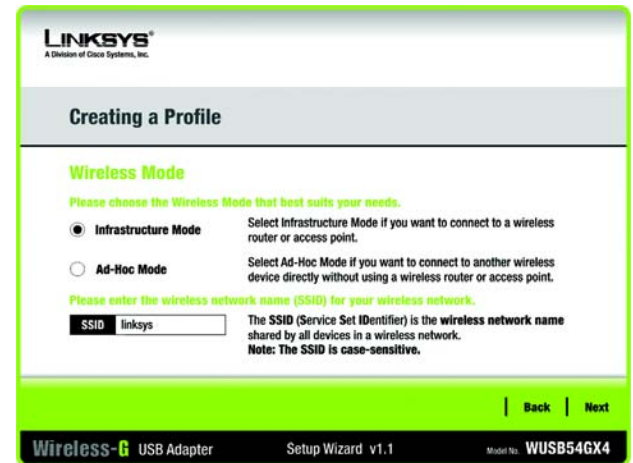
LINKSYS®
A Division of Cisco Systems, Inc.

Creating a Profile

Wireless Mode

Please choose the Wireless Mode that best suits your needs.

Infrastructure Mode

Select Infrastructure Mode if you want to connect to a wireless router or access point.

Ad-Hoc Mode

Select Ad-Hoc Mode if you want to connect to another wireless device directly without using a wireless router or access point.

Please enter the wireless network name (SSID) for your wireless network.

SSID linksys

The SSID (Service Set IDentifier) is the wireless network name shared by all devices in a wireless network.
Note: The SSID is case-sensitive.

Back Next

Wireless-G USB Adapter Setup Wizard v1.1 Model No. WUSB54GX4